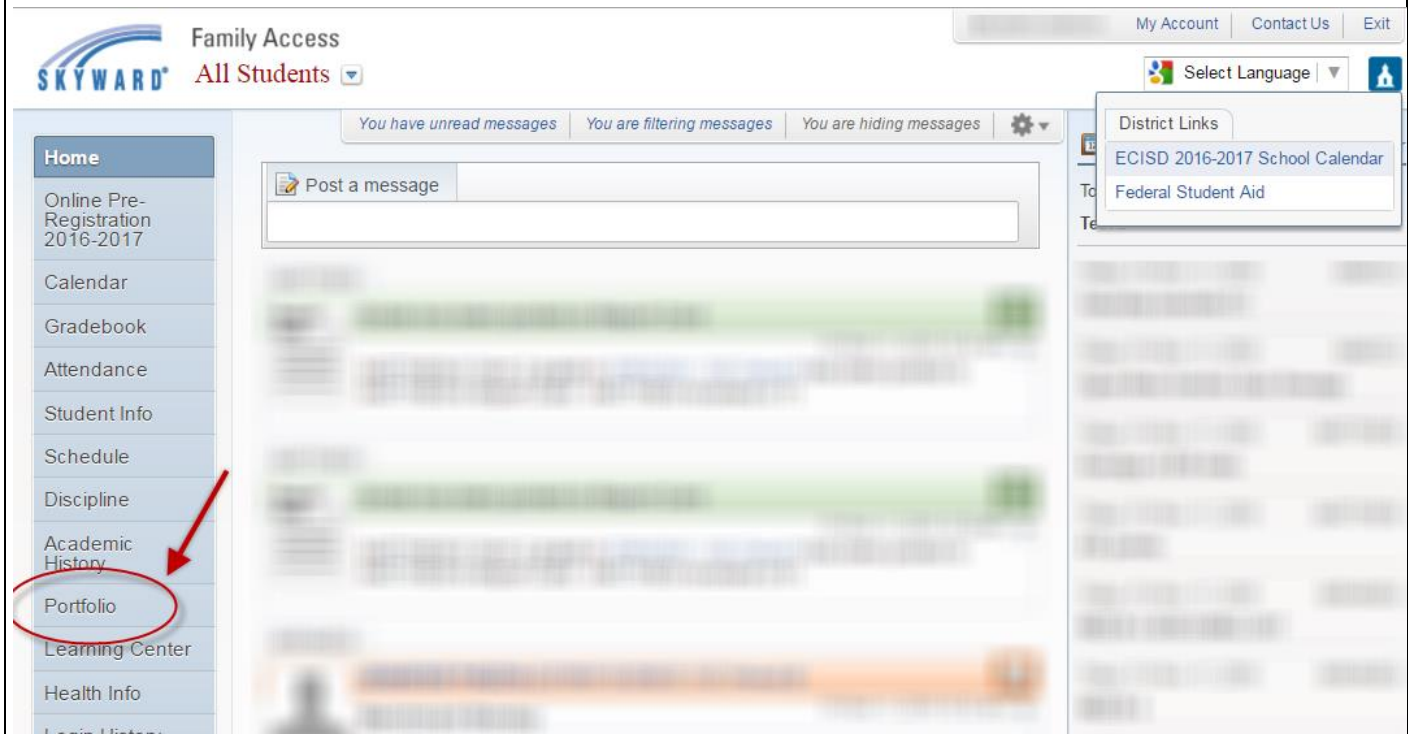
SKYWARD®
Family Access
All Students

My Account | Contact Us | Exit
Select Language

You have unread messages | You are filtering messages | You are hiding messages

Home
Online Pre-Registration 2016-2017
Calendar
Gradebook
Attendance
Student Info
Schedule
Discipline
Academic History
Portfolio
Learning Center
Health Info
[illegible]

Post a message

District Links
ECISD 2016-2017 School Calendar
Federal Student Aid

To
Te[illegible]